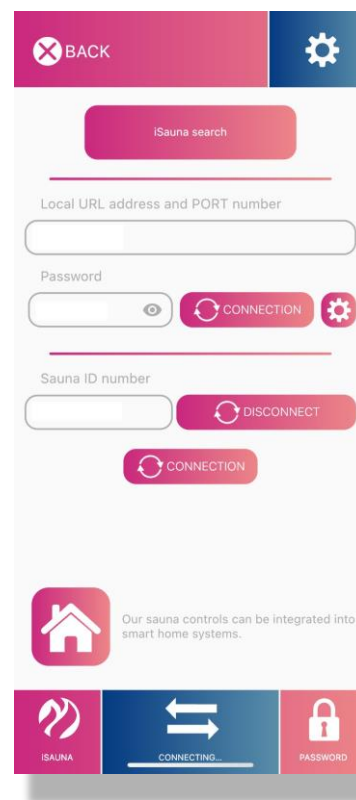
BACK

iSauna search

Local URL address and PORT number

Password

CONNECTION

Sauna ID number

DISCONNECT

CONNECTION

Our sauna controls can be integrated into smart home systems.

ISAUNA

CONNECTING...

PASSWORD